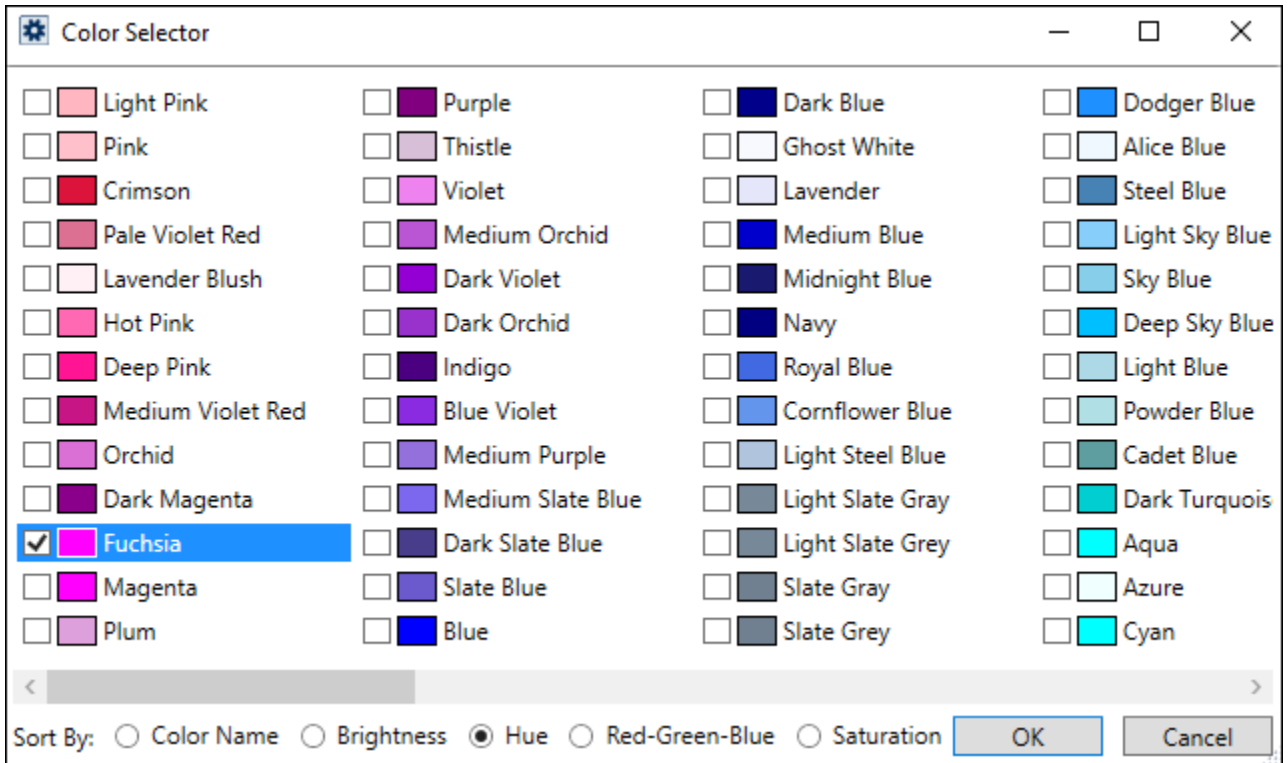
Color Selector

Light Pink
Pink
Crimson
Pale Violet Red
Lavender Blush
Hot Pink
Deep Pink
Medium Violet Red
Orchid
Dark Magenta
Fuchsia
Magenta
Plum

Purple
Thistle
Violet
Medium Orchid
Dark Violet
Dark Orchid
Indigo
Blue Violet
Medium Purple
Medium Slate Blue
Dark Slate Blue
Slate Blue
Blue

Dark Blue
Ghost White
Lavender
Medium Blue
Midnight Blue
Navy
Royal Blue
Cornflower Blue
Light Steel Blue
Light Slate Gray
Light Slate Grey
Slate Gray
Slate Grey

Dodger Blue
Alice Blue
Steel Blue
Light Sky Blue
Sky Blue
Deep Sky Blue
Light Blue
Powder Blue
Cadet Blue
Dark Turquois
Aqua
Azure
Cyan

Sort By: Color Name Brightness Hue Red-Green-Blue Saturation OK Cancel